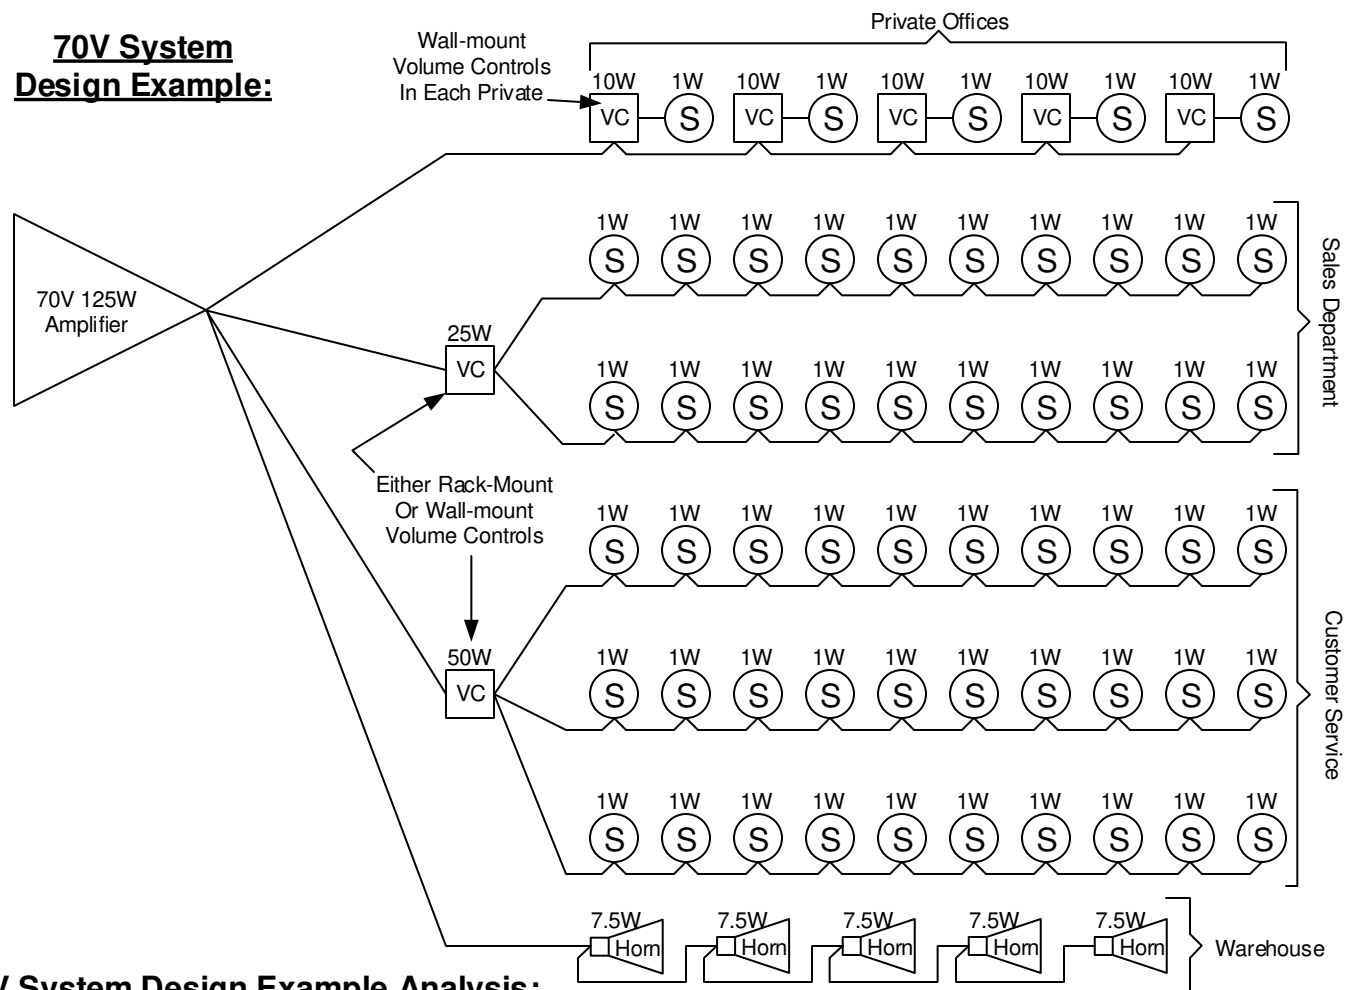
70V System Design Example:

Wall-mount Volume Controls In Each Private

Private Offices

10W VC 1W S 10W VC 1W S 10W VC 1W S 10W VC 1W S 10W VC 1W S

70V 125W Amplifier

1W S 1W S 1W S 1W S 1W S 1W S 1W S 1W S 1W S 1W S

25W VC

1W S 1W S 1W S 1W S 1W S 1W S 1W S 1W S 1W S 1W S

Sales Department

Either Rack-Mount Or Wall-mount Volume Controls

1W S 1W S 1W S 1W S 1W S 1W S 1W S 1W S 1W S 1W S

50W VC

1W S 1W S 1W S 1W S 1W S 1W S 1W S 1W S 1W S 1W S

1W S 1W S 1W S 1W S 1W S 1W S 1W S 1W S 1W S 1W S

Customer Service

7.5W Horn 7.5W Horn 7.5W Horn 7.5W Horn 7.5W Horn

Warehouse

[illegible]V System Design Example Analysis: